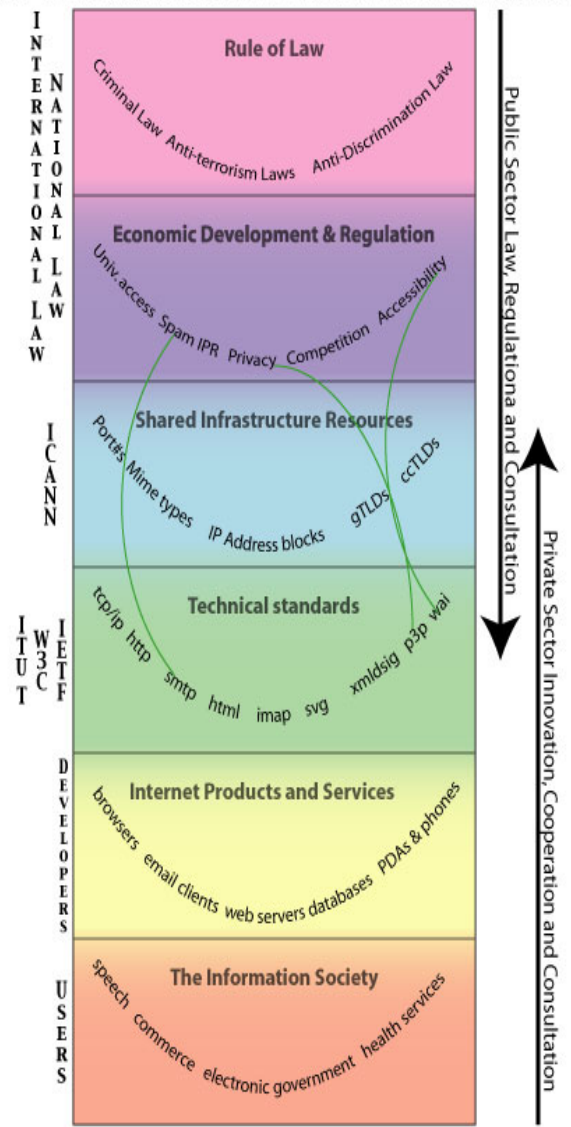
INTERNATIONAL LAW

NATIONAL LAW

Rule of Law

Criminal Law Anti-terrorism Laws Anti-Discrimination Law

Economic Development & Regulation

Univ. access Spam IPR Privacy Competition Accessibility

ICANN

Shared Infrastructure Resources

Ports Mime types IP Address blocks gTLDs ccTLDs

ITUT W3C IETF

Technical standards

tcp/ip http smtp html imap svg xmldsig p3p wai

DEVELOPERS

Internet Products and Services

browsers email clients web servers databases PDAs & phones

USERS

The Information Society

speech commerce electronic government health services

Public Sector Law, Regulationa and Consultation

Private Sector Innovation, Cooperation and Consultation